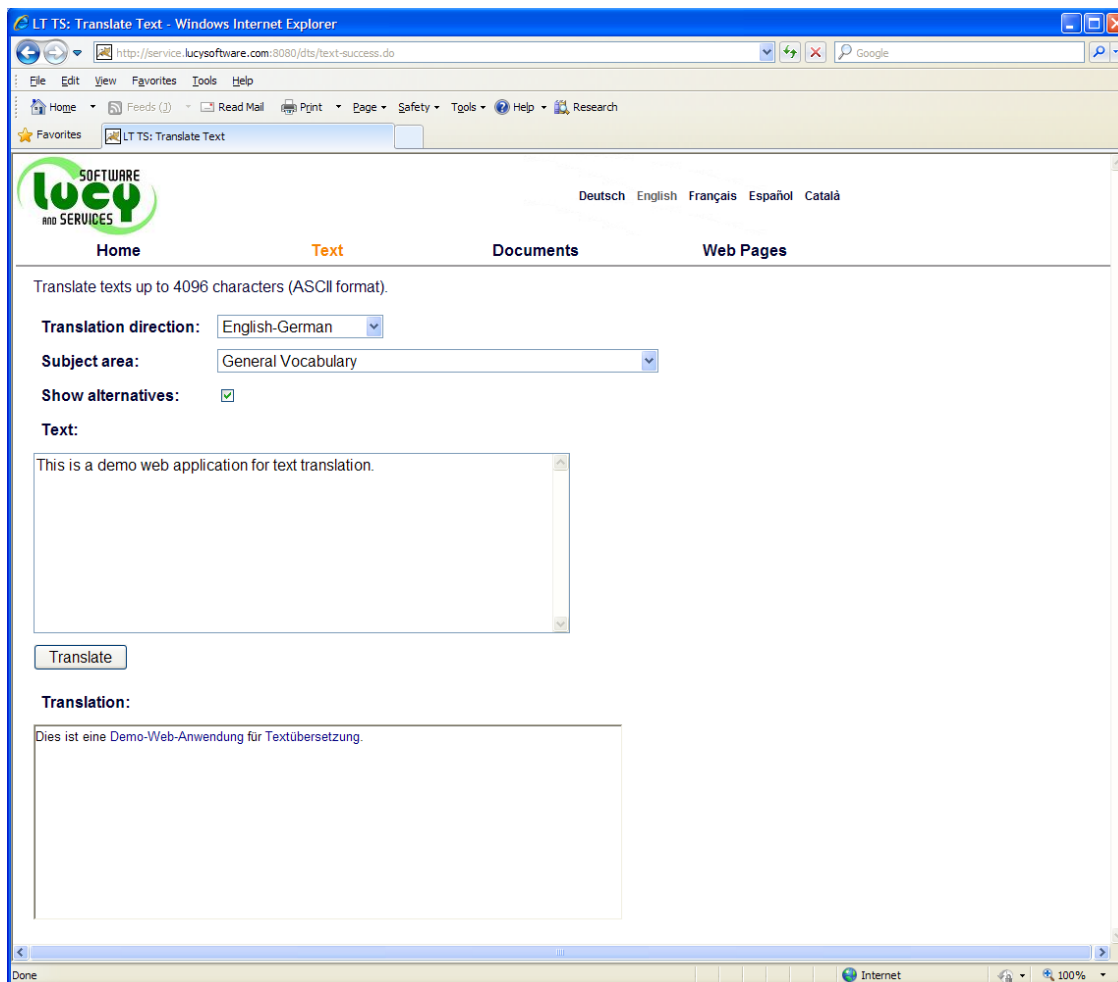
LT TS: Translate Text - Windows Internet Explorer

http://service.lucysoftware.com:8080/dts/text-success.do

Google

File Edit View Favorites Tools Help

Home Feeds (J) Read Mail Print Page Safety Tools Help Research

Favorites LT TS: Translate Text

SOFTWARE lucy AND SERVICES

Deutsch English Français Español Català

Home Text Documents Web Pages

Translate texts up to 4096 characters (ASCII format).

Translation direction: English-German

Subject area: General Vocabulary

Show alternatives:

Text:

This is a demo web application for text translation.

Translate

Translation:

Dies ist eine Demo-Web-Anwendung für Textübersetzung.

Done Internet 100%